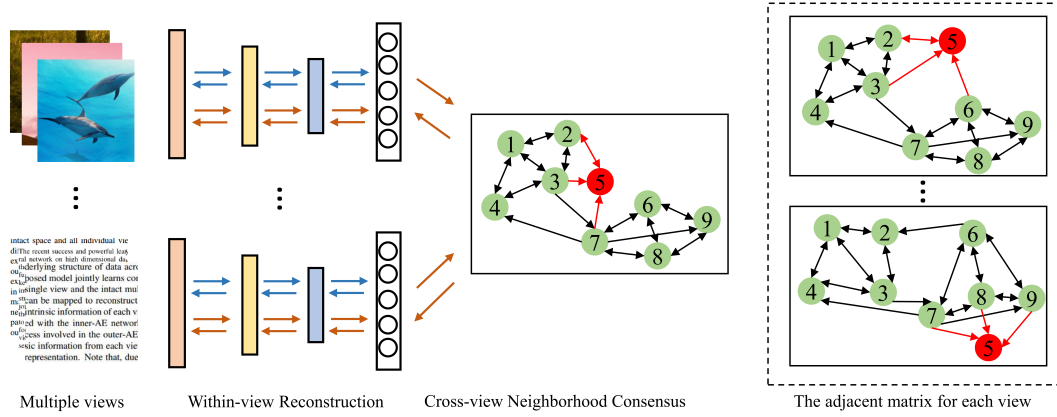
⋮

intact space and all individual vie
The recent success and powerful lea
ral network on high dimensional da
nderlying structure of data acro
posed model jointly learns co
single view and the intact mul
can be mapped to reconstruct
intrinsic information of each v
ed with the inner-AE networ
cross involved in the outer-AE
sic information from each vie
representation. Note that, due

⋮

1 2 3 5 4 6 7 9 8

1 2 5 3 4 6 9 7 8

⋮

1 2 6 4 3 8 9 7 5

Multiple views

Within-view Reconstruction

Cross-view Neighborhood Consensus

The adjacent matrix for each view